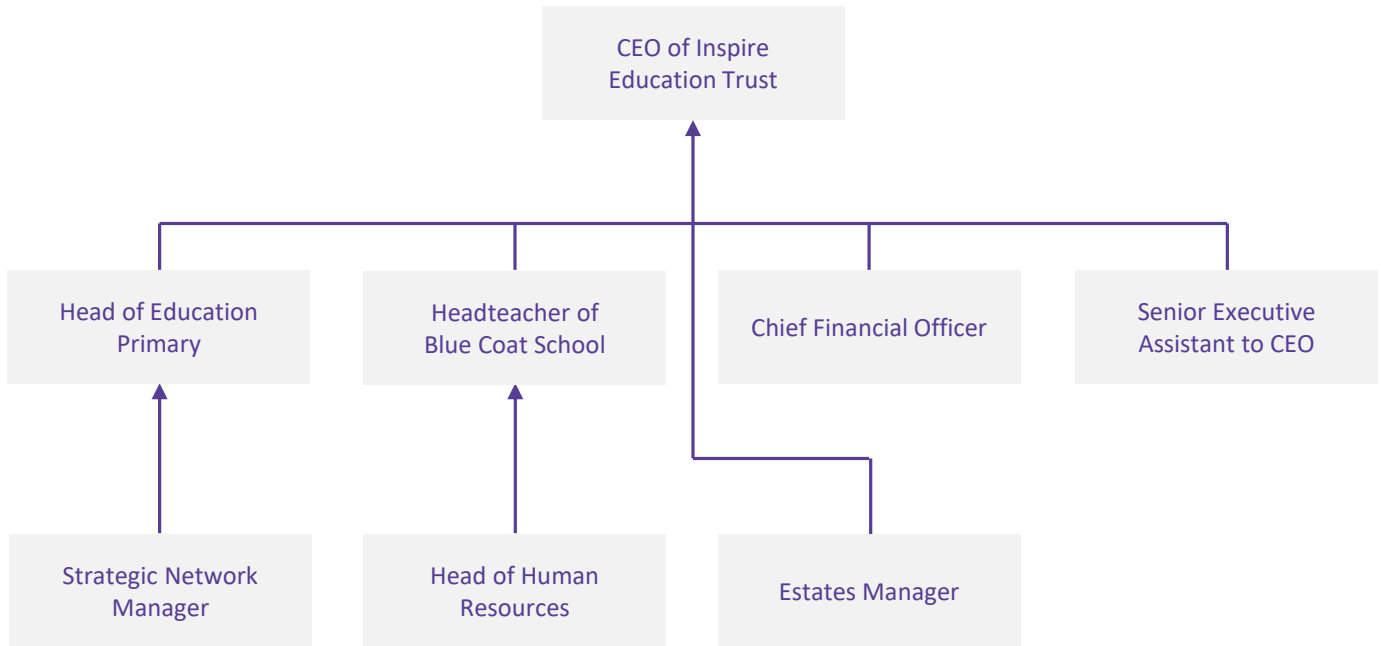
CEO of Inspire Education Trust

Head of Education Primary

Headteacher of Blue Coat School

Chief Financial Officer

Senior Executive Assistant to CEO

Strategic Network Manager

Head of Human Resources

Estates Manager